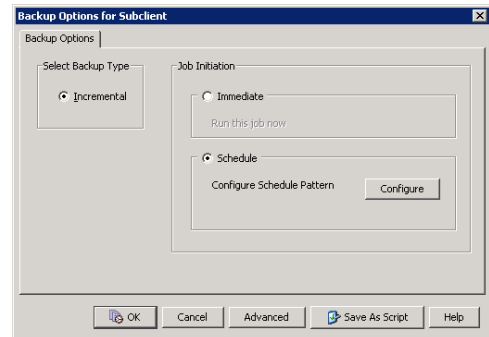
Backup Options for Subclient

Backup Options

Select Backup Type

Incremental

Job Initiation

Immediate

Run this job now

Schedule

Configure Schedule Pattern

Configure

OK

Cancel

Advanced

Save As Script

Help